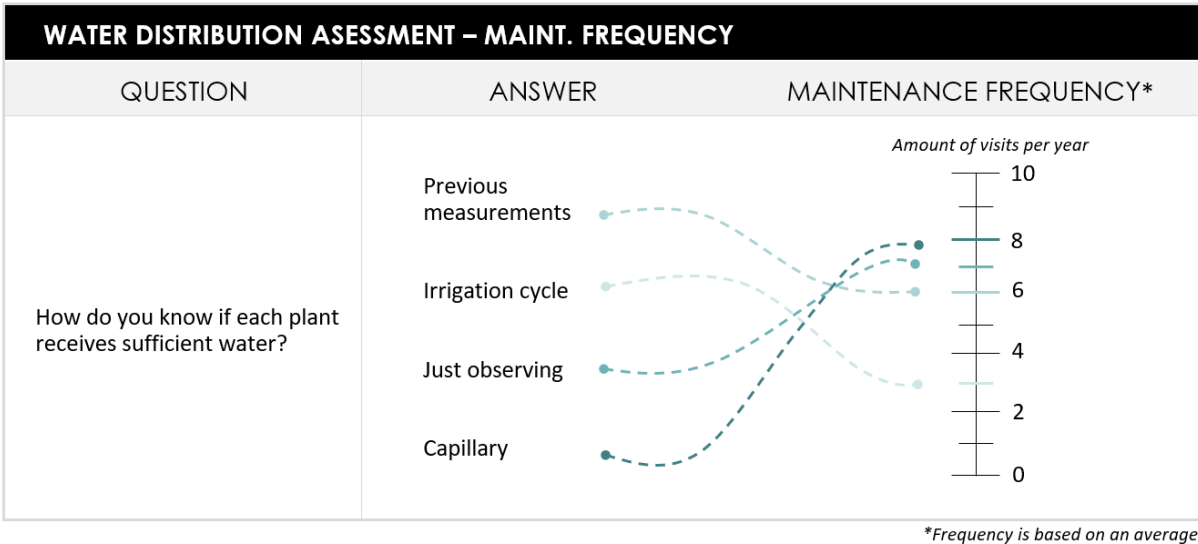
WATER DISTRIBUTION ASESSMENT – MAINT. FREQUENCY

| QUESTION | ANSWER | MAINTENANCE FREQUENCY* |
|---|---|---|
| How do you know if each plant receives sufficient water? | Previous measurements<br>Irrigation cycle<br>Just observing<br>Capillary | Amount of visits per year<br>10<br>8<br>6<br>4<br>2<br>0 |

*Frequency is based on an average